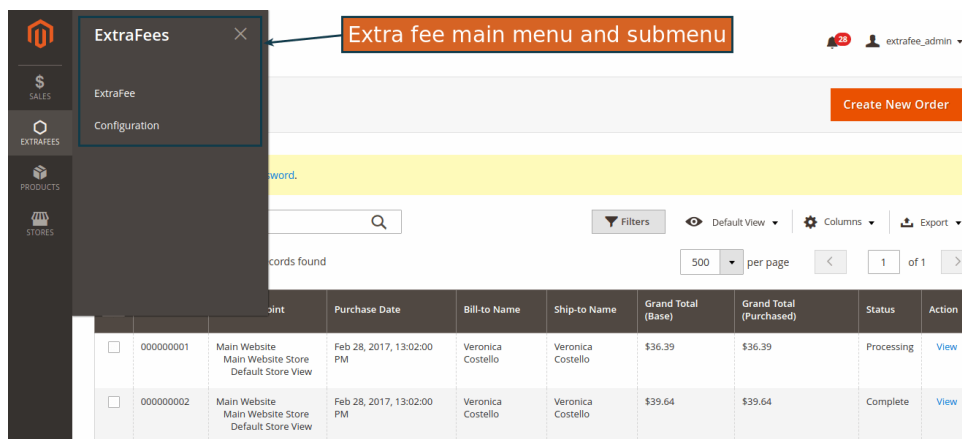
SALES
EXTRAFEES
PRODUCTS
STORES

ExtraFees

ExtraFee

Configuration

Extra fee main menu and submenu

28 extrafee_admin

Create New Order

sword.

Filters Default View Columns Export

cords found

500 per page 1 of 1

| | | oint | Purchase Date | Bill-to Name | Ship-to Name | Grand Total (Base) | Grand Total (Purchased) | Status | Action |
|---|---|---|---|---|---|---|---|---|---|
| | 000000001 | Main Website Main Website Store Default Store View | Feb 28, 2017, 13:02:00 PM | Veronica Costello | Veronica Costello | $36.39 | $36.39 | Processing | View |
| | 000000002 | Main Website Main Website Store Default Store View | Feb 28, 2017, 13:02:00 PM | Veronica Costello | Veronica Costello | $39.64 | $39.64 | Complete | View |